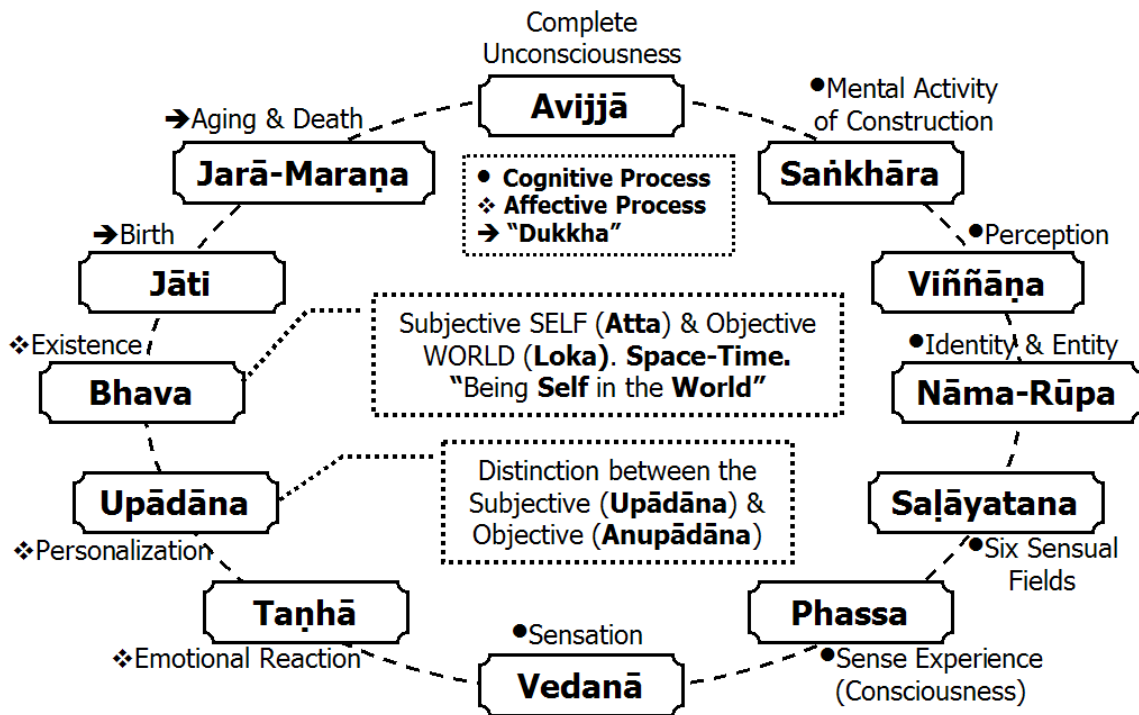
Complete Unconsciousness

Avijjā

●Mental Activity of Construction

Saṅkhāra

➔Aging & Death

Jarā-Maraṇa

● Cognitive Process
❖ Affective Process
➔ "Dukkha"

●Perception

Viññāṇa

➔Birth

Jāti

Subjective SELF (**Atta**) & Objective WORLD (**Loka**). **Space-Time.** "Being **Self** in the **World**"

❖Existence

Bhava

●Identity & Entity

Nāma-Rūpa

Distinction between the Subjective (**Upādāna**) & Objective (**Anupādāna**)

Upādāna

Saḷāyatana

❖Personalization

●Six Sensual Fields

Taṇhā

Phassa

●Sensation

❖Emotional Reaction

Vedanā

●Sense Experience (Consciousness)